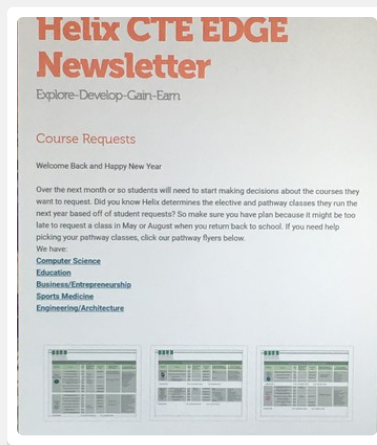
Helix CTE EDGE Newsletter

Explore-Develop-Gain-Earn

Course Requests

Welcome Back and Happy New Year

Over the next month or so students will need to start making decisions about the courses they want to request. Did you know Helix determines the elective and pathway classes they run the next year based off of student requests? So make sure you have plan because it might be too late to request a class in May or August when you return back to school. If you need help picking your pathway classes, click our pathway flyers below.

We have:
Computer Science
Education
Business/Entrepreneurship
Sports Medicine
Engineering/Architecture